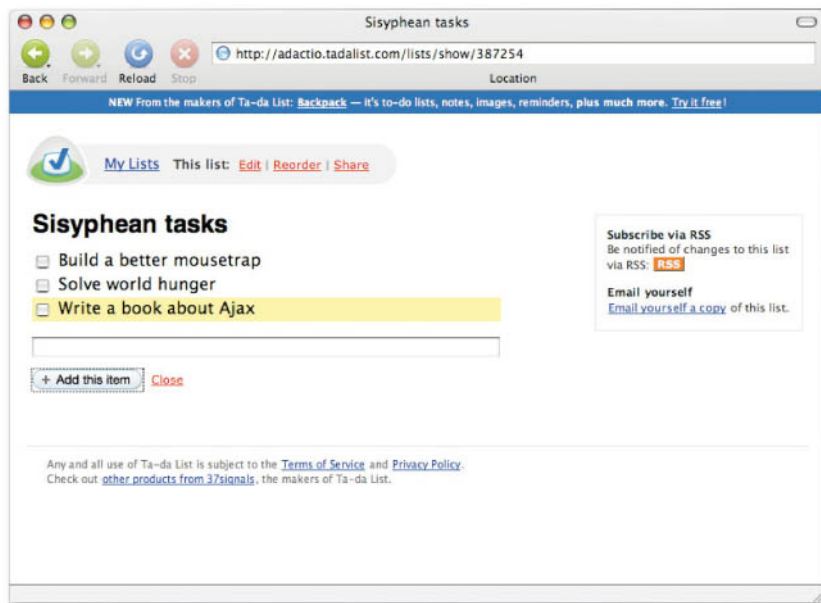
Sisyphean tasks

Back Forward Reload Stop

http://adactio.tadalist.com/lists/show/387254

Location

NEW From the makers of Ta-da List: Backpack — it's to-do lists, notes, images, reminders, plus much more. Try it free!

My Lists This list: Edit | Reorder | Share

Sisyphean tasks

Build a better mousetrap
Solve world hunger
Write a book about Ajax

+ Add this item Close

Subscribe via RSS
Be notified of changes to this list via RSS: RSS

Email yourself
Email yourself a copy of this list.

Any and all use of Ta-da List is subject to the Terms of Service and Privacy Policy.
Check out other products from 37signals, the makers of Ta-da List.